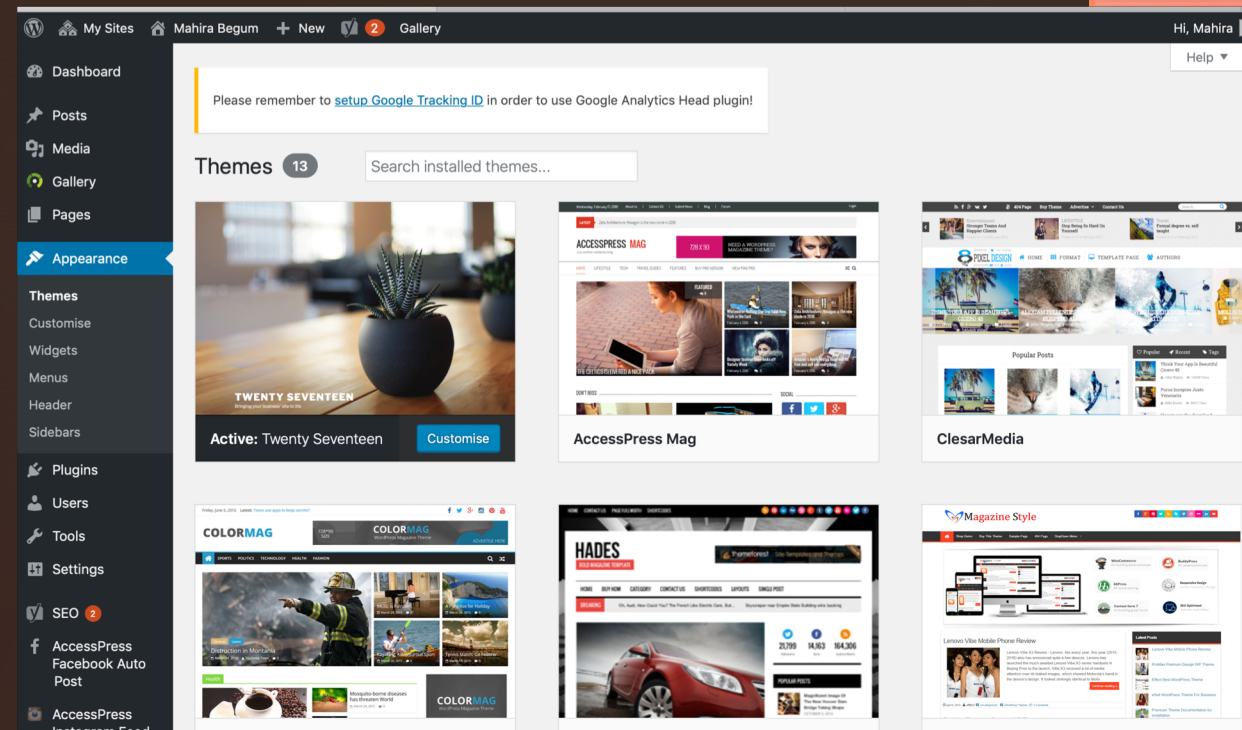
My Sites Mahira Begum + New 2 Gallery Hi, Mahira

Help ▼

Dashboard

Posts

Media

Gallery

Pages

Appearance

Themes

Customise

Widgets

Menus

Header

Sidebars

Plugins

Users

Tools

Settings

SEO 2

AccessPress Facebook Auto Post

AccessPress

Please remember to setup Google Tracking ID in order to use Google Analytics Head plugin!

Themes 13

Search installed themes...

TWENTY SEVENTEEN

Active: Twenty Seventeen

Customise

ACCESSPRESS MAG

728 X 90

AccessPress Mag

PIXEL DESIGN

Popular Posts

ClesarMedia

COLORMAG

COLORMAG

COLORMAG

HADES

Magazine Style

Lenovo Vibe Mobile Phone Review

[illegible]